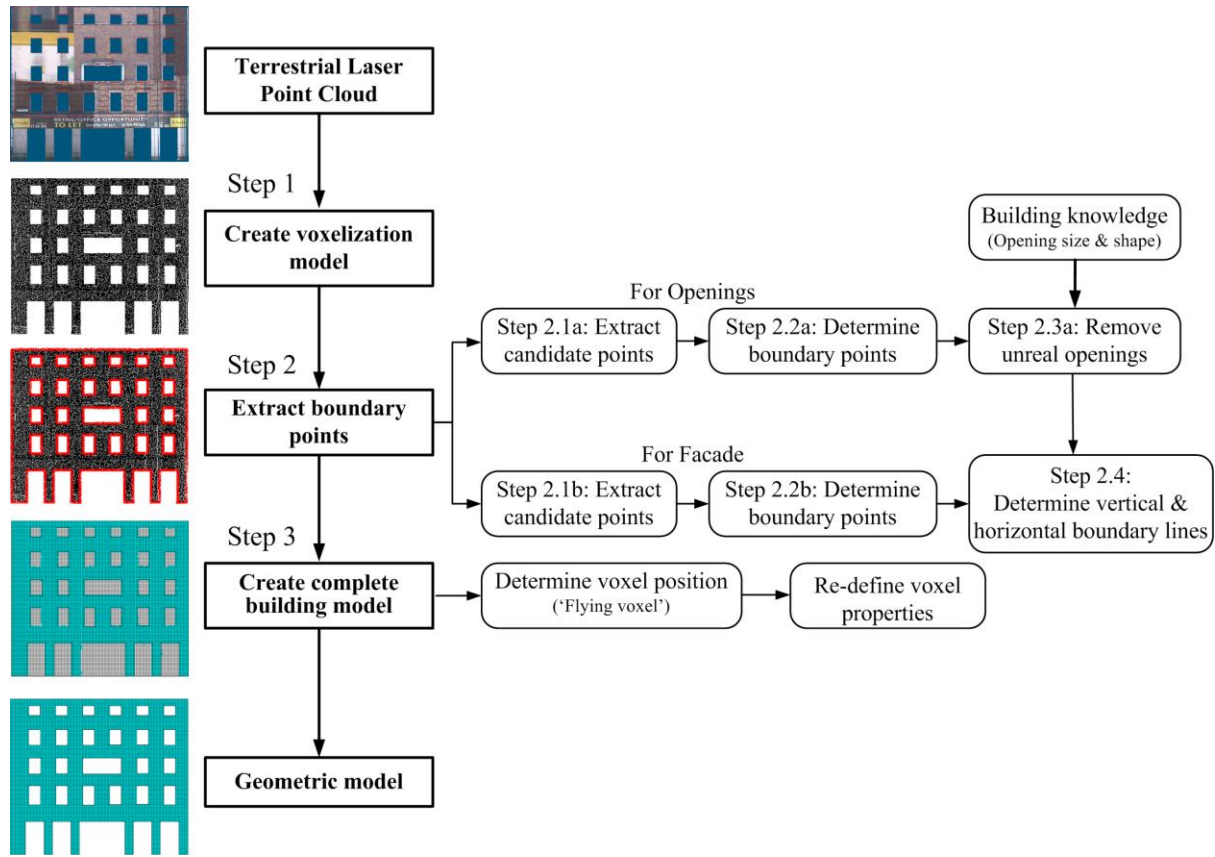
RETAIL/OFFICE OPPORTUNITY
TO LET

Terrestrial Laser Point Cloud

Step 1

Create voxelization model

Step 2

Extract boundary points

Step 3

Create complete building model

Geometric model

For Openings

Step 2.1a: Extract candidate points

Step 2.2a: Determine boundary points

Building knowledge (Opening size & shape)

Step 2.3a: Remove unreal openings

For Facade

Step 2.1b: Extract candidate points

Step 2.2b: Determine boundary points

Step 2.4: Determine vertical & horizontal boundary lines

Determine voxel position ('Flying voxel')

Re-define voxel properties